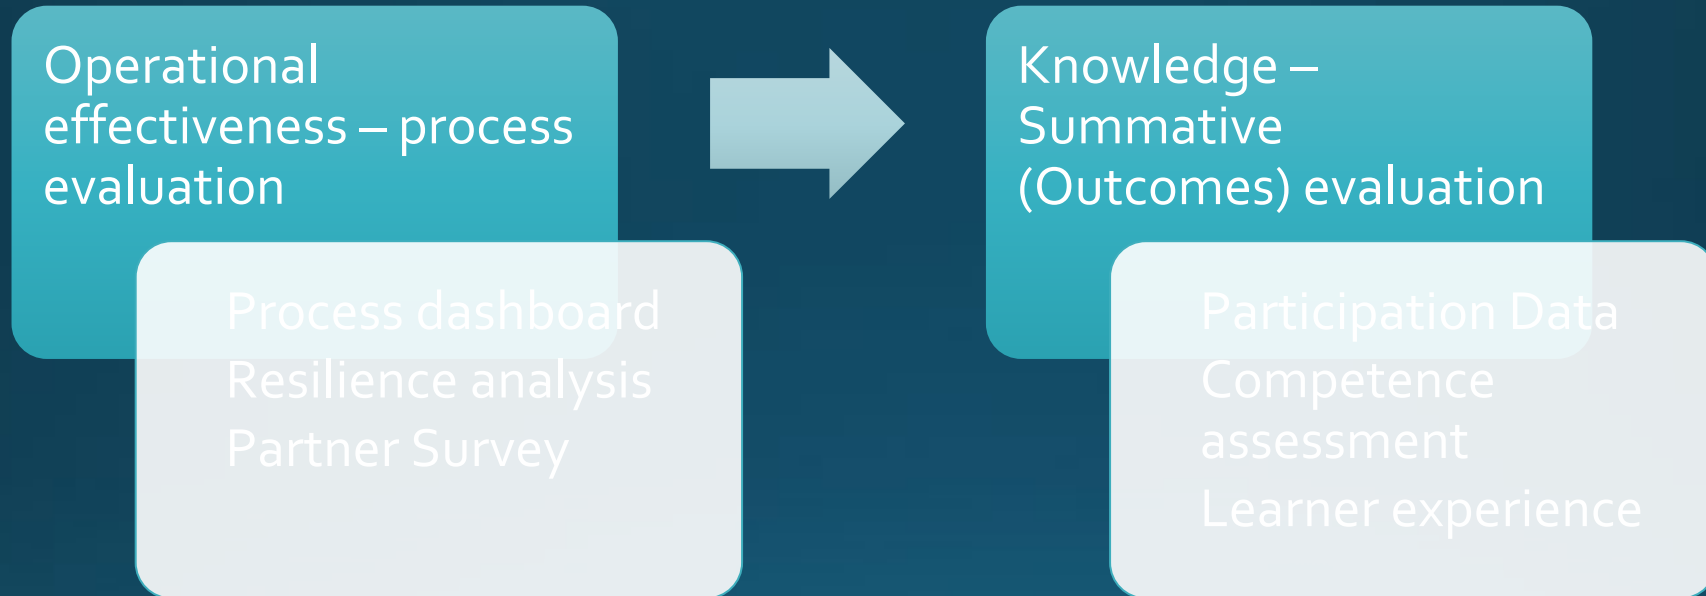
Operational effectiveness – process evaluation

Process dashboard
Resilience analysis
Partner Survey

Knowledge – Summative (Outcomes) evaluation

Participation Data
Competence assessment
Learner experience